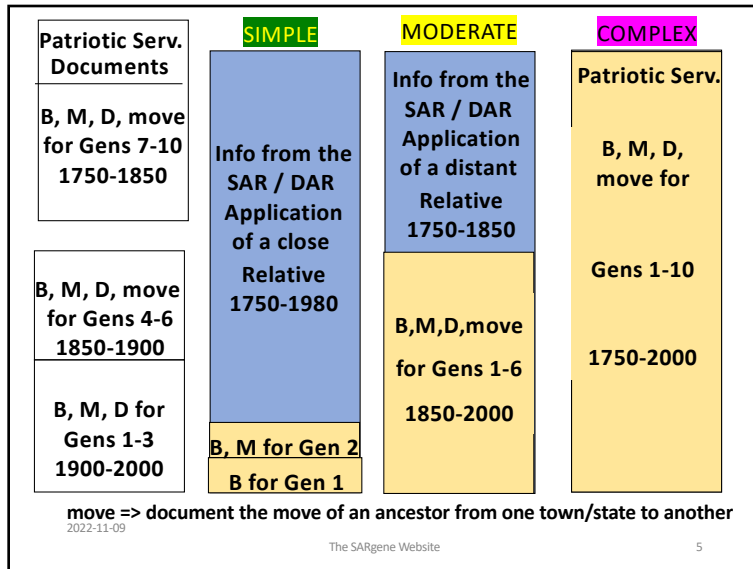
Patriotic Serv. Documents

B, M, D, move for Gens 7-10 1750-1850

B, M, D, move for Gens 4-6 1850-1900

B, M, D for Gens 1-3 1900-2000

SIMPLE

Info from the SAR / DAR Application of a close Relative 1750-1980

B, M for Gen 2

B for Gen 1

MODERATE

Info from the SAR / DAR Application of a distant Relative 1750-1850

B,M,D,move for Gens 1-6 1850-2000

COMPLEX

Patriotic Serv.

B, M, D, move for

Gens 1-10

1750-2000

move => document the move of an ancestor from one town/state to another

2022-11-09

The SARgene Website

5